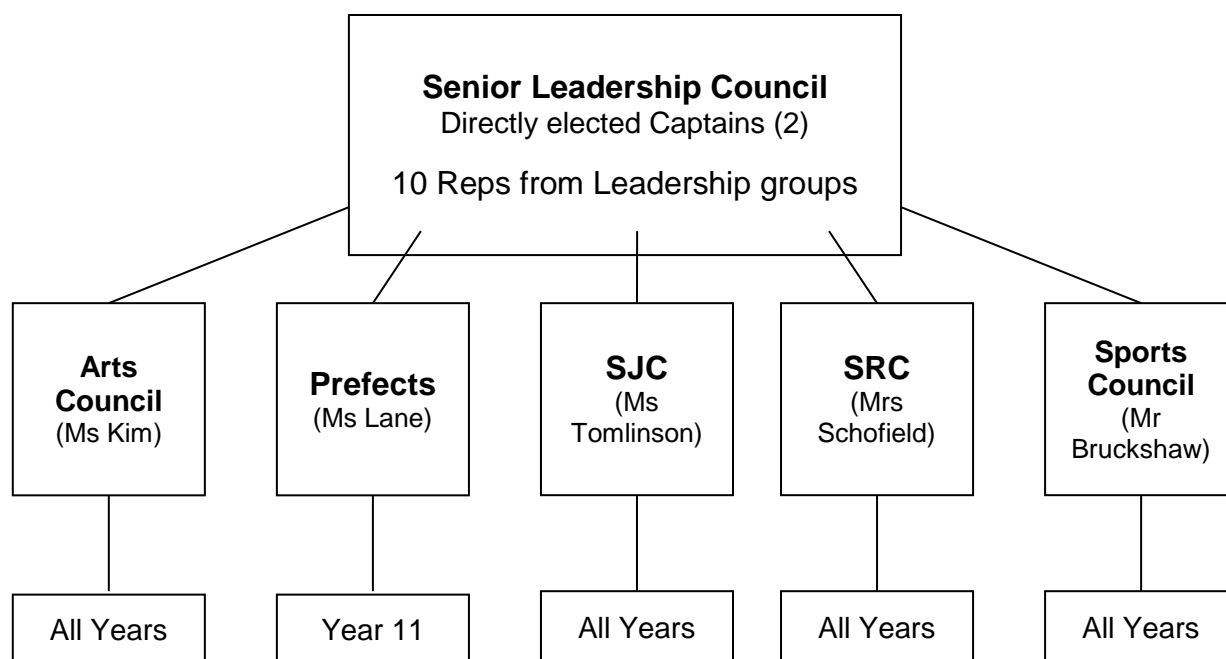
**Senior Leadership Council**
Directly elected Captains (2)

10 Reps from Leadership groups

**Arts Council**
(Ms Kim)

All Years

**Prefects**
(Ms Lane)

Year 11

**SJC**
(Ms Tomlinson)

All Years

**SRC**
(Mrs Schofield)

All Years

**Sports Council**
(Mr Bruckshaw)

All Years